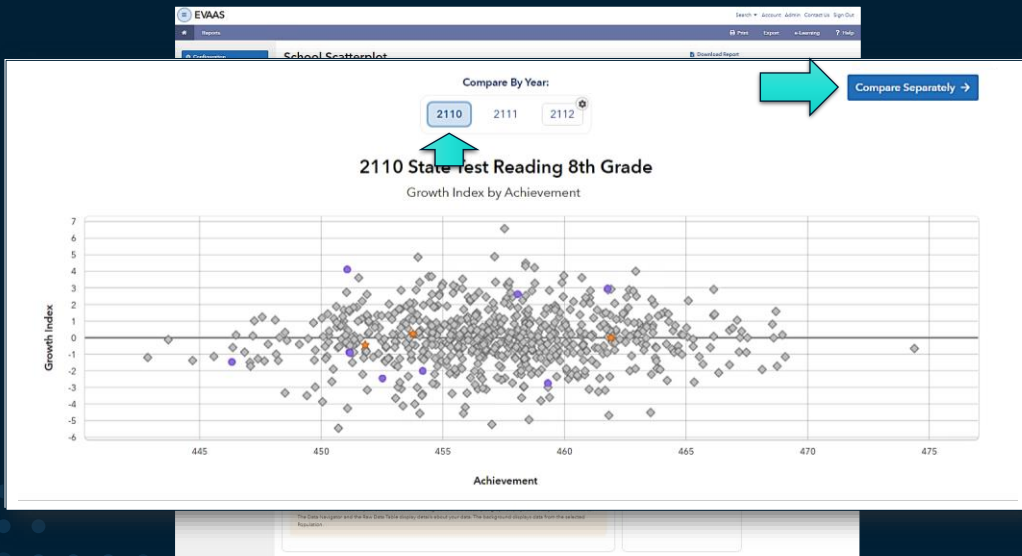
EVAAS

Search ▾ Account Admin Contact Us Sign Out

Reports

Print Export e-Learning ? Help

School Scatterplot

Download Report

Compare By Year:

2110 2111 2112

Compare Separately →

2110 State Test Reading 8th Grade

Growth Index by Achievement

7
6
5
4
3
2
1
0
-1
-2
-3
-4
-5
-6

Growth Index

445 450 455 460 465 470 475

Achievement

The Data Navigator and the Raw Data Table display details about your data. The background displays data from the selected Population.